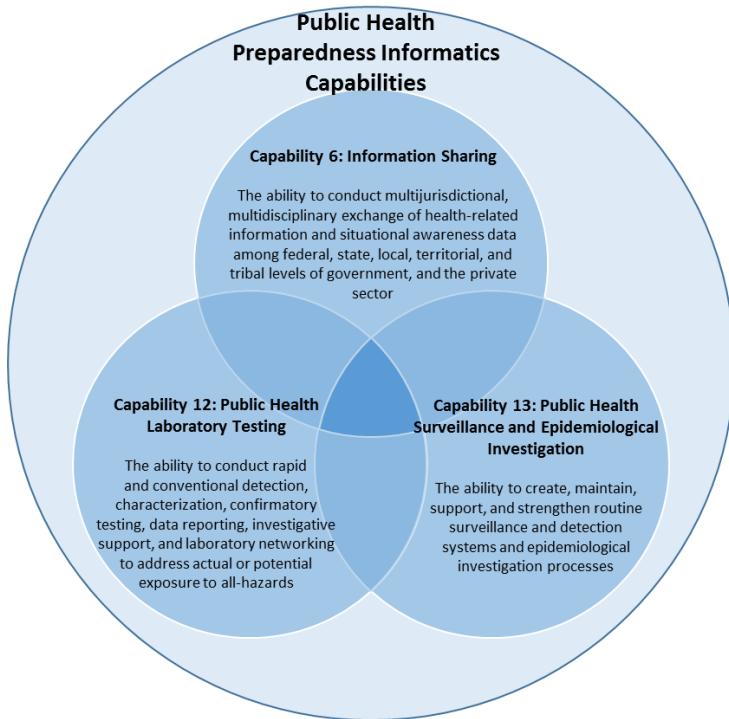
Public Health Preparedness Informatics Capabilities

Capability 6: Information Sharing

The ability to conduct multijurisdictional, multidisciplinary exchange of health-related information and situational awareness data among federal, state, local, territorial, and tribal levels of government, and the private sector

Capability 12: Public Health Laboratory Testing

The ability to conduct rapid and conventional detection, characterization, confirmatory testing, data reporting, investigative support, and laboratory networking to address actual or potential exposure to all-hazards

Capability 13: Public Health Surveillance and Epidemiological Investigation

The ability to create, maintain, support, and strengthen routine surveillance and detection systems and epidemiological investigation processes